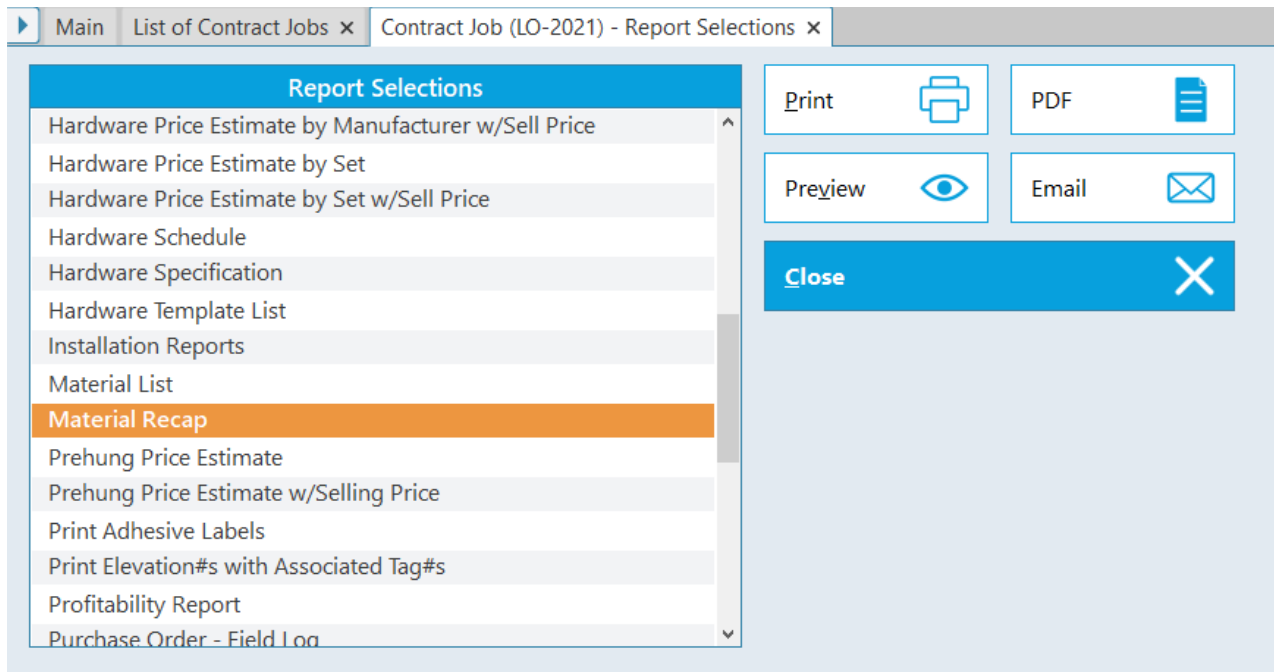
Main | List of Contract Jobs × | Contract Job (LO-2021) - Report Selections ×

Report Selections

Hardware Price Estimate by Manufacturer w/Sell Price
Hardware Price Estimate by Set
Hardware Price Estimate by Set w/Sell Price
Hardware Schedule
Hardware Specification
Hardware Template List
Installation Reports
Material List
Material Recap
Prehung Price Estimate
Prehung Price Estimate w/Selling Price
Print Adhesive Labels
Print Elevation#s with Associated Tag#s
Profitability Report
Purchase Order - Field Log

Print
PDF
Preview
Email
Close